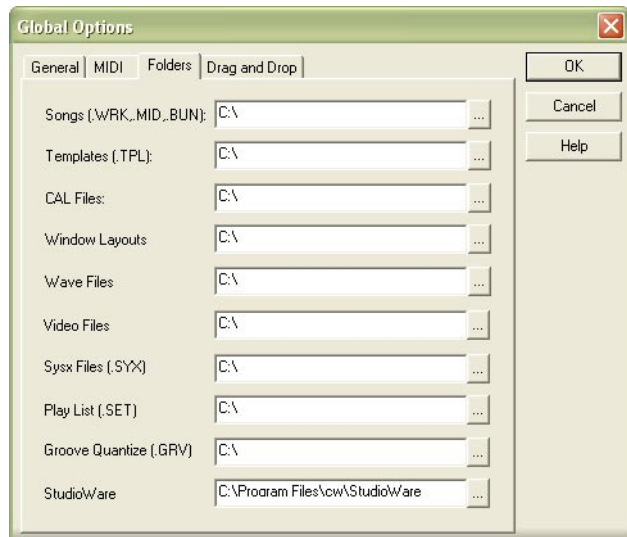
Global Options

General | MIDI | Folders | Drag and Drop

OK

Cancel

Help

Songs (.WRK,.MID,.BUN): C:\ ...

Templates (.TPL): C:\ ...

CAL Files: C:\ ...

Window Layouts C:\ ...

Wave Files C:\ ...

Video Files C:\ ...

Sysx Files (.SYX) C:\ ...

Play List (.SET) C:\ ...

Groove Quantize (.GRV) C:\ ...

StudioWare C:\Program Files\cw\StudioWare ...